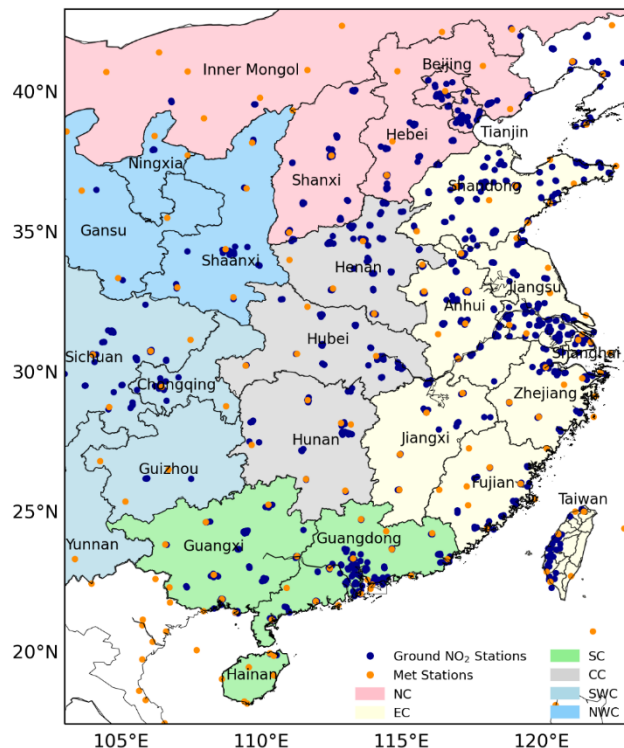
Inner Mongol
Beijing
Tianjin
Hebei
Ningxia
Shanxi
Shandong
Gansu
Shaanxi
Henan
Jiangsu
Anhui
Hubei
Sichuan
Shanghai
Chongqing
Zhejiang
Hunan
Jiangxi
Guizhou
Fujian
Taiwan
Yunnan
Guangxi
Guangdong
Hainan

40°N
35°N
30°N
25°N
20°N

105°E
110°E
115°E
120°E

Ground $NO_2$ Stations
Met Stations
NC
EC
SC
CC
SWC
NWC